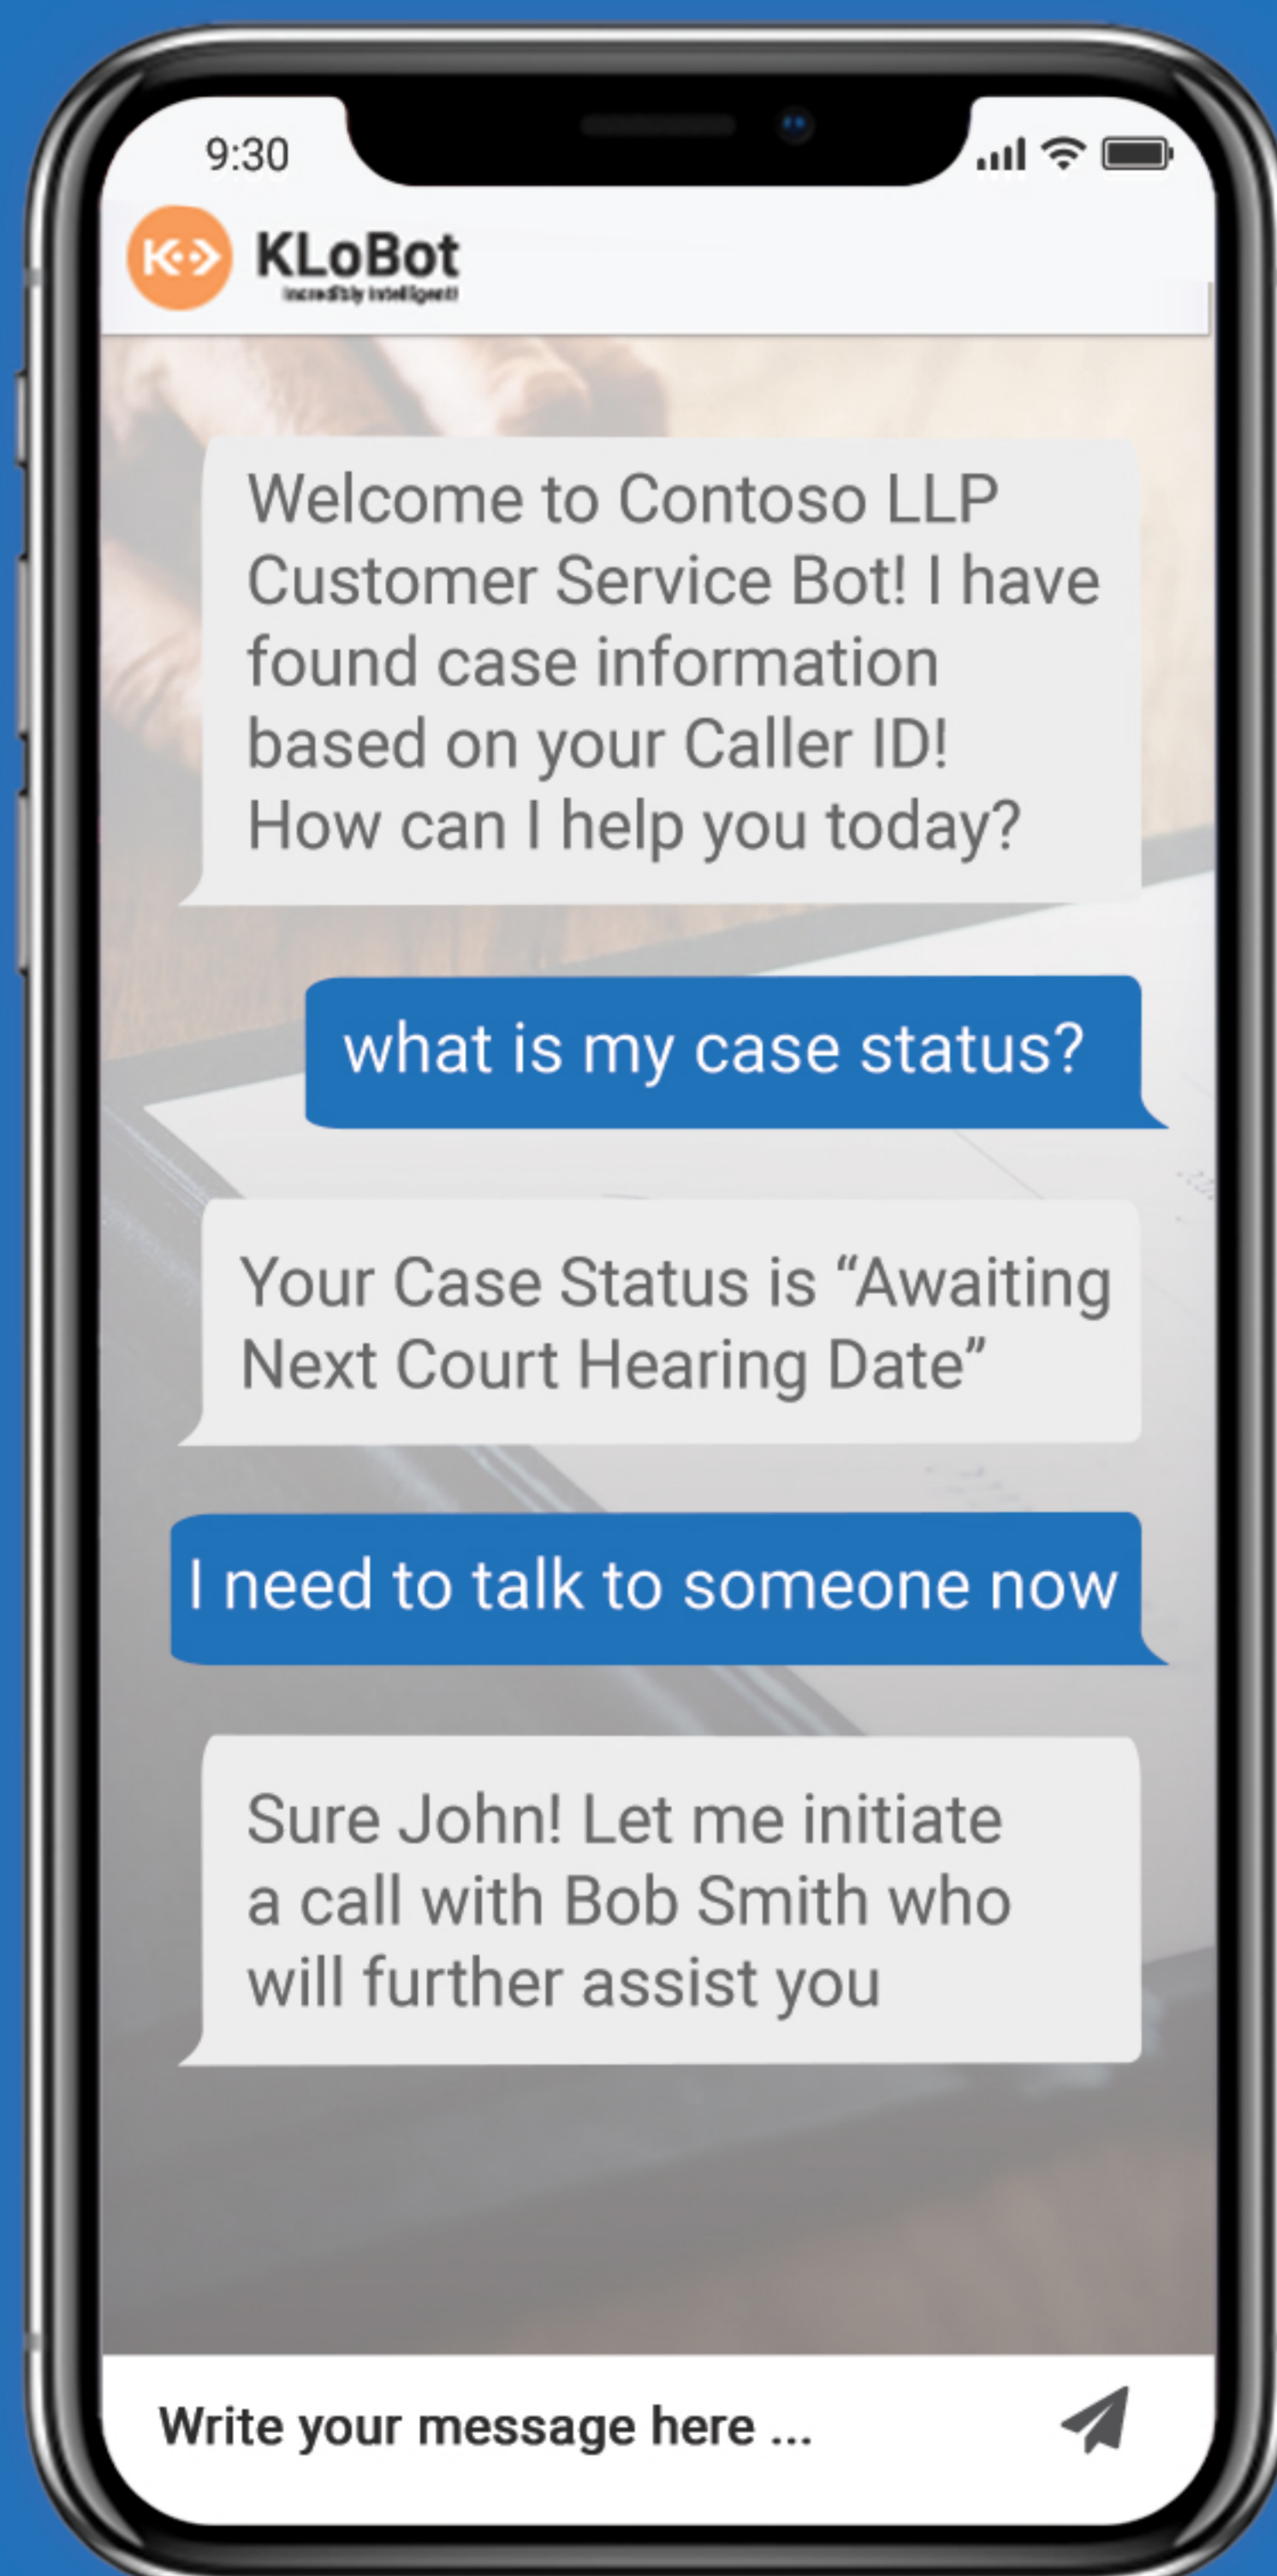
9:30

KLoBot
Incredibly Intelligent!

Welcome to Contoso LLP Customer Service Bot! I have found case information based on your Caller ID! How can I help you today?

what is my case status?

Your Case Status is “Awaiting Next Court Hearing Date”

I need to talk to someone now

Sure John! Let me initiate a call with Bob Smith who will further assist you

Write your message here ...